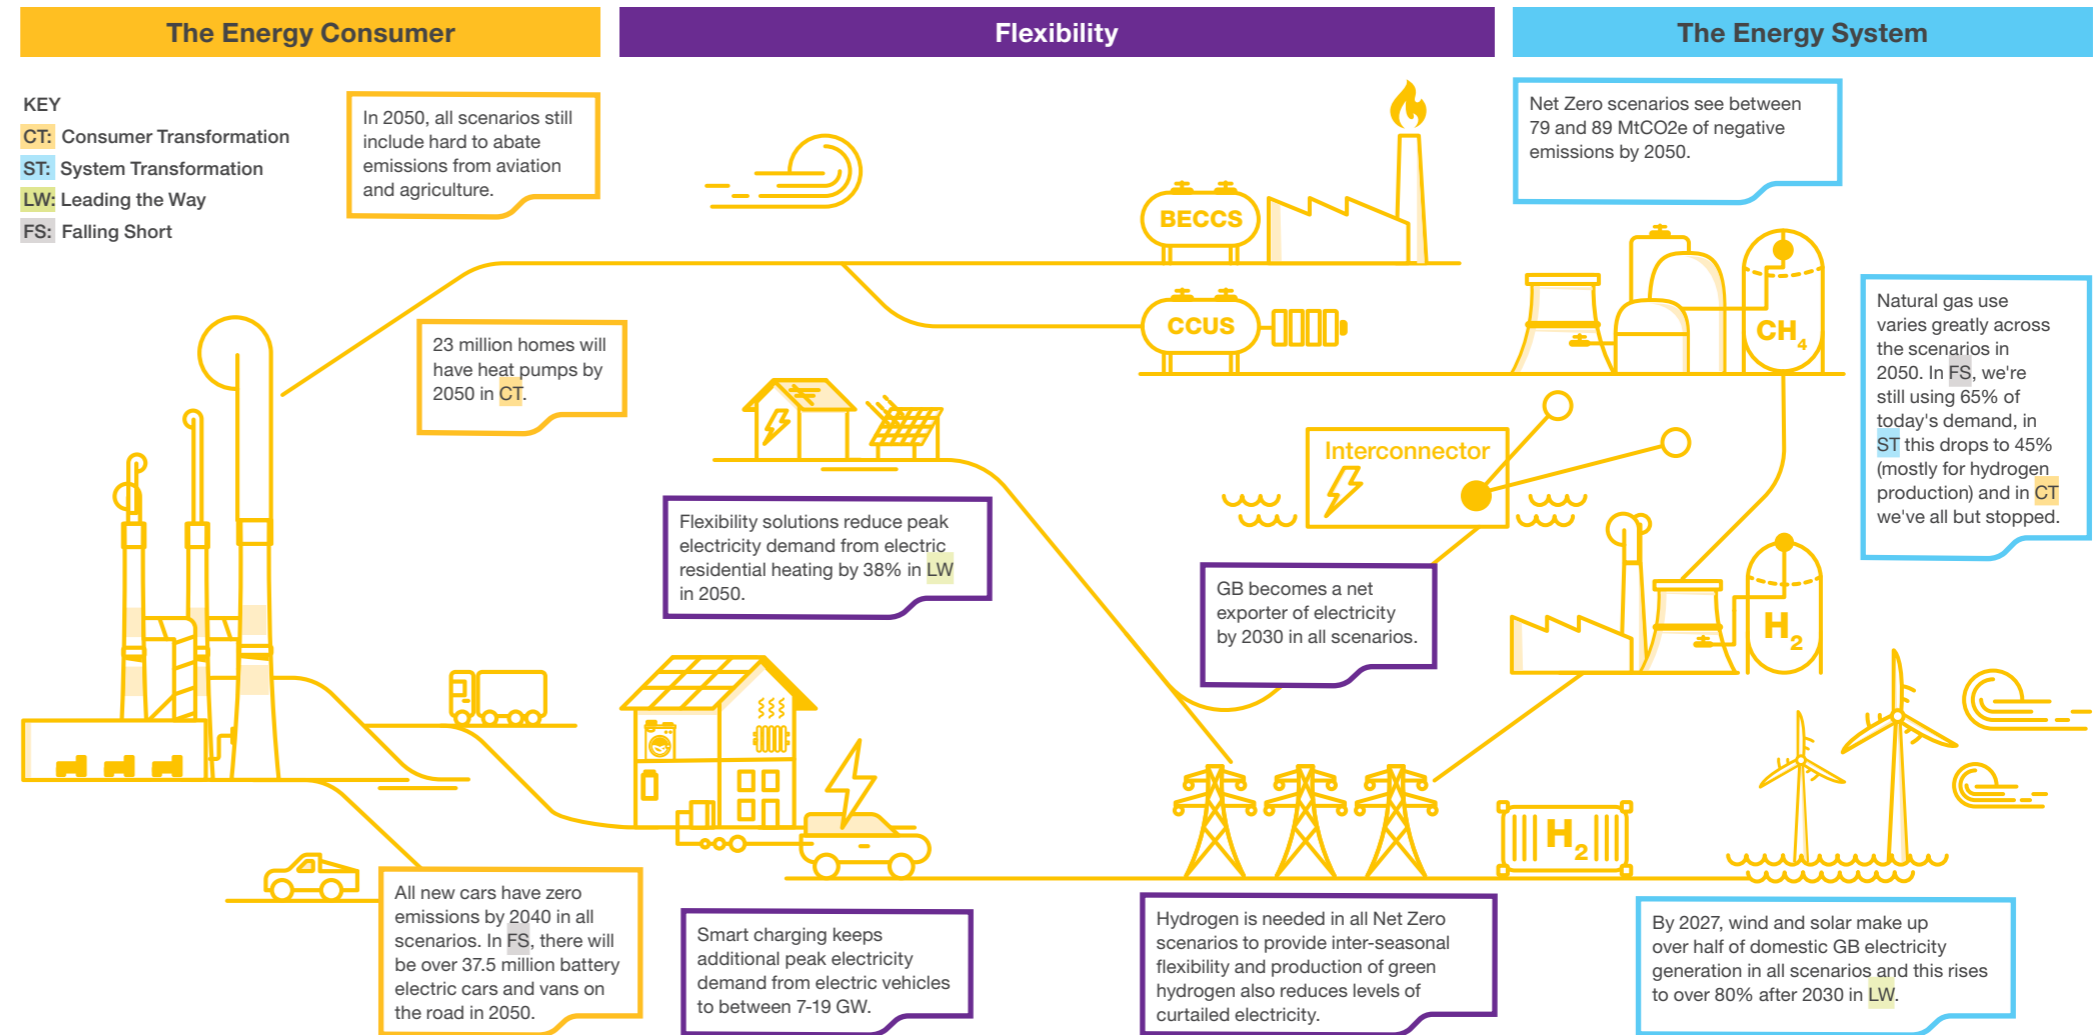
The Energy Consumer

Flexibility

The Energy System

KEY
CT: Consumer Transformation
ST: System Transformation
LW: Leading the Way
FS: Falling Short

In 2050, all scenarios still include hard to abate emissions from aviation and agriculture.

BECCS

CCUS

Net Zero scenarios see between 79 and 89 MtCO2e of negative emissions by 2050.

$CH_4$

23 million homes will have heat pumps by 2050 in CT.

Natural gas use varies greatly across the scenarios in 2050. In FS, we're still using 65% of today's demand, in ST this drops to 45% (mostly for hydrogen production) and in CT we've all but stopped.

Interconnector

Flexibility solutions reduce peak electricity demand from electric residential heating by 38% in LW in 2050.

GB becomes a net exporter of electricity by 2030 in all scenarios.

$H_2$

$H_2$

All new cars have zero emissions by 2040 in all scenarios. In FS, there will be over 37.5 million battery electric cars and vans on the road in 2050.

Smart charging keeps additional peak electricity demand from electric vehicles to between 7-19 GW.

Hydrogen is needed in all Net Zero scenarios to provide inter-seasonal flexibility and production of green hydrogen also reduces levels of curtailed electricity.

By 2027, wind and solar make up over half of domestic GB electricity generation in all scenarios and this rises to over 80% after 2030 in LW.